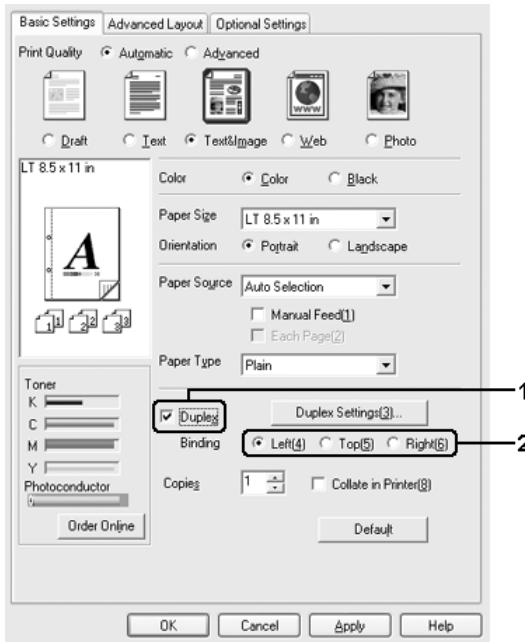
Basic Settings | Advanced Layout | Optional Settings

Print Quality  Automatic  Advanced

Draft  Text  Text&Image  Web  Photo

LT 8.5 x 11 in

Color  Color  Black

Paper Size  LT 8.5 x 11 in

Orientation  Portrait  Landscape

Paper Source  Auto Selection

Manual Feed(1)

Each Page(2)

Paper Type  Plain

Toner
K
C
M
Y
Photoconductor

Duplex  Duplex Settings(3)...

Binding  Left(4)  Top(5)  Right(6)

Copies  1  Collate in Printer(8)

Order Online

Default

OK  Cancel  Apply  Help

1

2